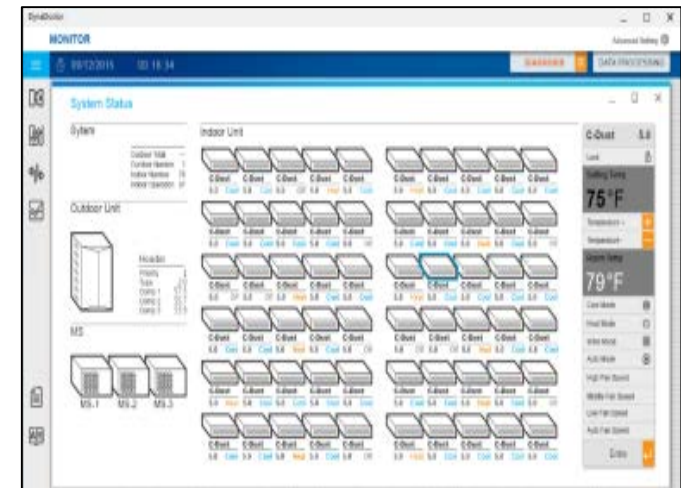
MONITOR

09/12/2015 00:16:34

DATA PROCESSING

System Status

System

Outdoor Unit

Indoor Unit

MS

MS-1 MS-2 MS-3

C-Duct 5.0

Setting Temp

75°F

Temperature +

Temperature -

Room Temp

79°F

Cool Mode

Heat Mode

Auto Mode

High Fan Speed

Middle Fan Speed

Low Fan Speed

Auto Fan Speed

Entry